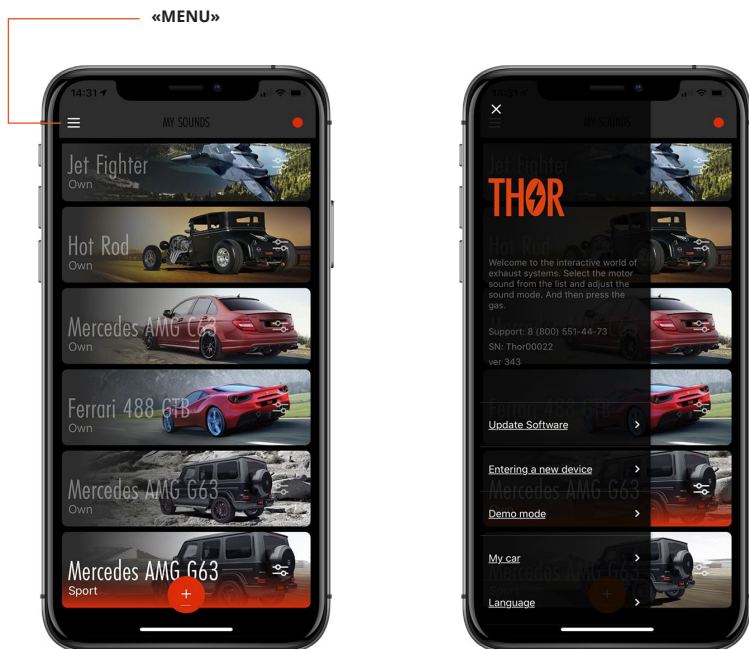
«MENU»

14:31

MY SOUNDS

Jet Fighter
Own

Hot Rod
Own

Mercedes AMG C63
Own

Ferrari 488 GTB
Own

Mercedes AMG G63
Own

Mercedes AMG G63
Sport

+

×

THOR

Welcome to the interactive world of exhaust systems. Select the motor sound from the list and adjust the sound mode. And then press the gas.

Support: 8 (800) 551-44-73
SN: Thor00022
ver 343

Update Software

Entering a new device

Demo mode

My car

Language